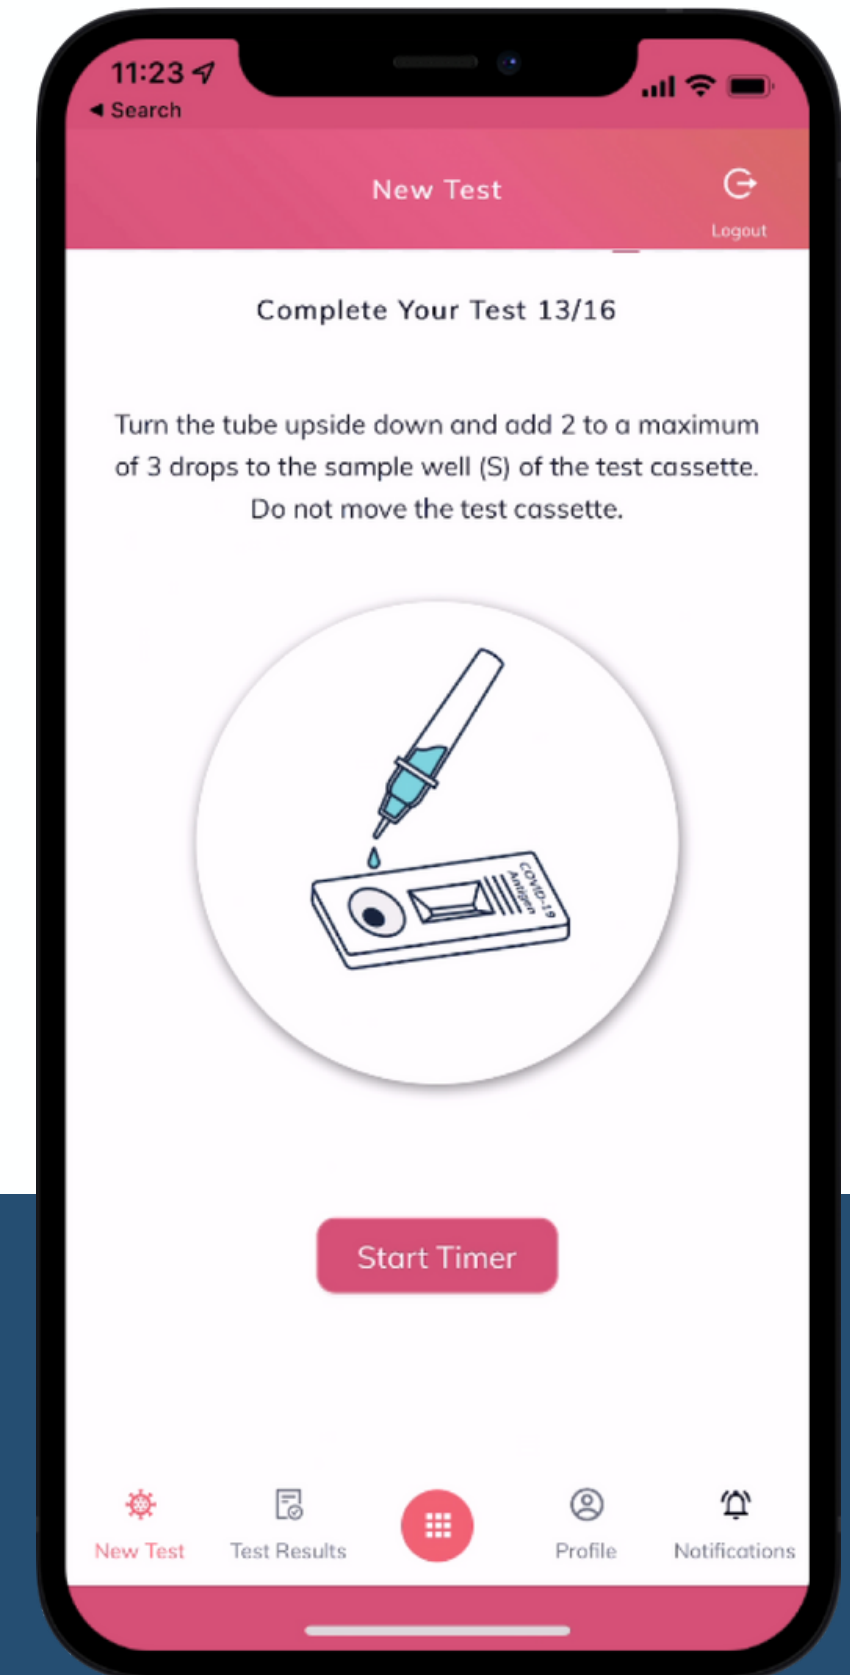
11:23
◄ Search

New Test

Logout

Complete Your Test 13/16

Turn the tube upside down and add 2 to a maximum of 3 drops to the sample well (S) of the test cassette. Do not move the test cassette.

COVID-19 Antigen

Start Timer

New Test
Test Results
Profile
Notifications